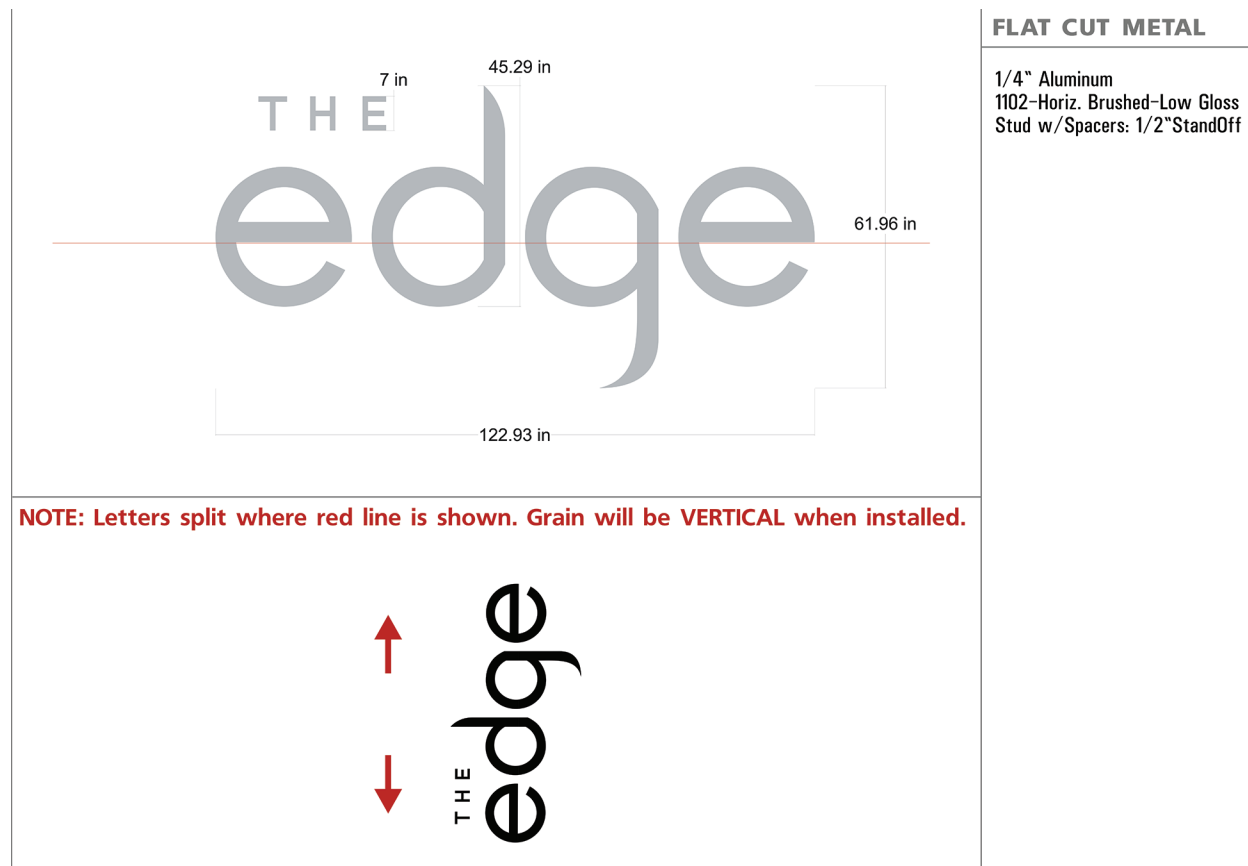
FLAT CUT METAL

1/4" Aluminum
1102-Horiz. Brushed-Low Gloss
Stud w/Spacers: 1/2"StandOff

7 in

45.29 in

THE

edge

61.96 in

122.93 in

NOTE: Letters split where red line is shown. Grain will be VERTICAL when installed.

THE
edge